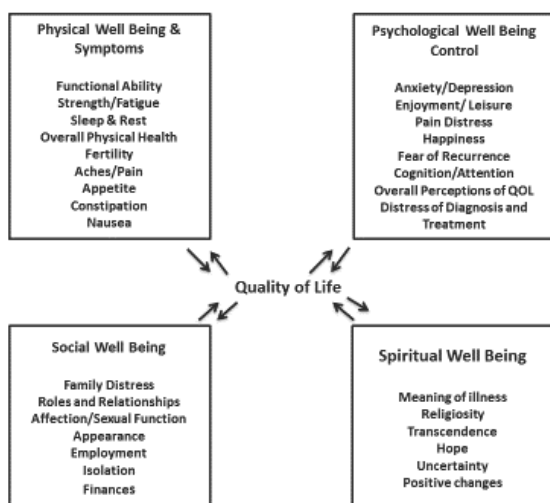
Physical Well Being & Symptoms

Functional Ability
Strength/Fatigue
Sleep & Rest
Overall Physical Health
Fertility
Aches/Pain
Appetite
Constipation
Nausea

Psychological Well Being Control

Anxiety/Depression
Enjoyment/ Leisure
Pain Distress
Happiness
Fear of Recurrence
Cognition/Attention
Overall Perceptions of QOL
Distress of Diagnosis and Treatment

Quality of Life

Social Well Being

Family Distress
Roles and Relationships
Affection/Sexual Function
Appearance
Employment
Isolation
Finances

Spiritual Well Being

Meaning of illness
Religiosity
Transcendence
Hope
Uncertainty
Positive changes